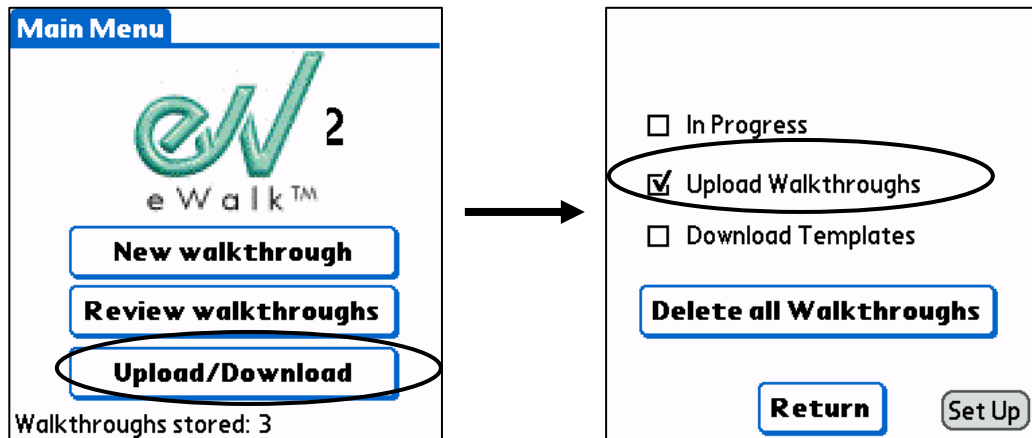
Main Menu

eW 2

eWalk™

New walkthrough

Review walkthroughs

Upload/Download

Walkthroughs stored: 3

☐ In Progress

☑ Upload Walkthroughs

☐ Download Templates

Delete all Walkthroughs

Return

Set Up